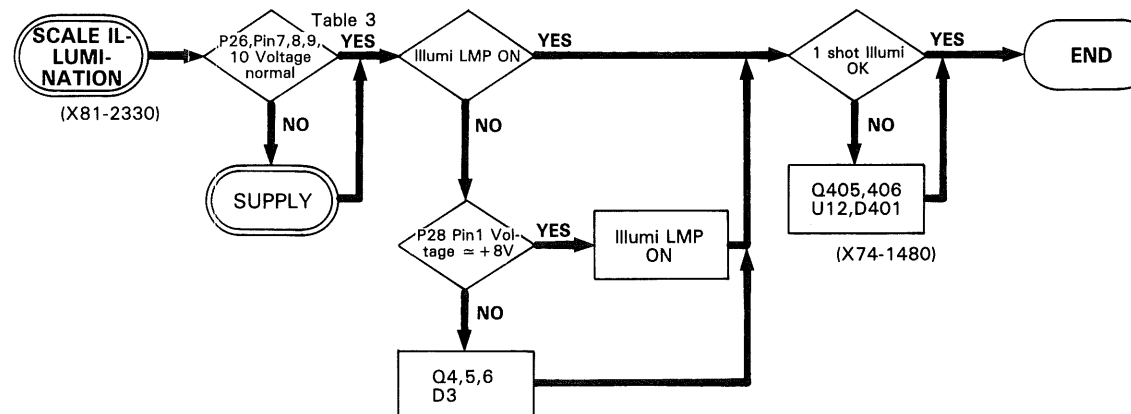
SCALE ILLUMINATION

(X81-2330)

Table 3

P26,Pin7,8,9, 10 Voltage normal

YES

NO

SUPPLY

Illumi LMP ON

YES

NO

P28 Pin1 Voltage $\simeq +8V$

YES

Illumi LMP ON

NO

Q4,5,6
D3

1 shot Illumi OK

YES

END

NO

Q405,406
U12,D401

(X74-1480)